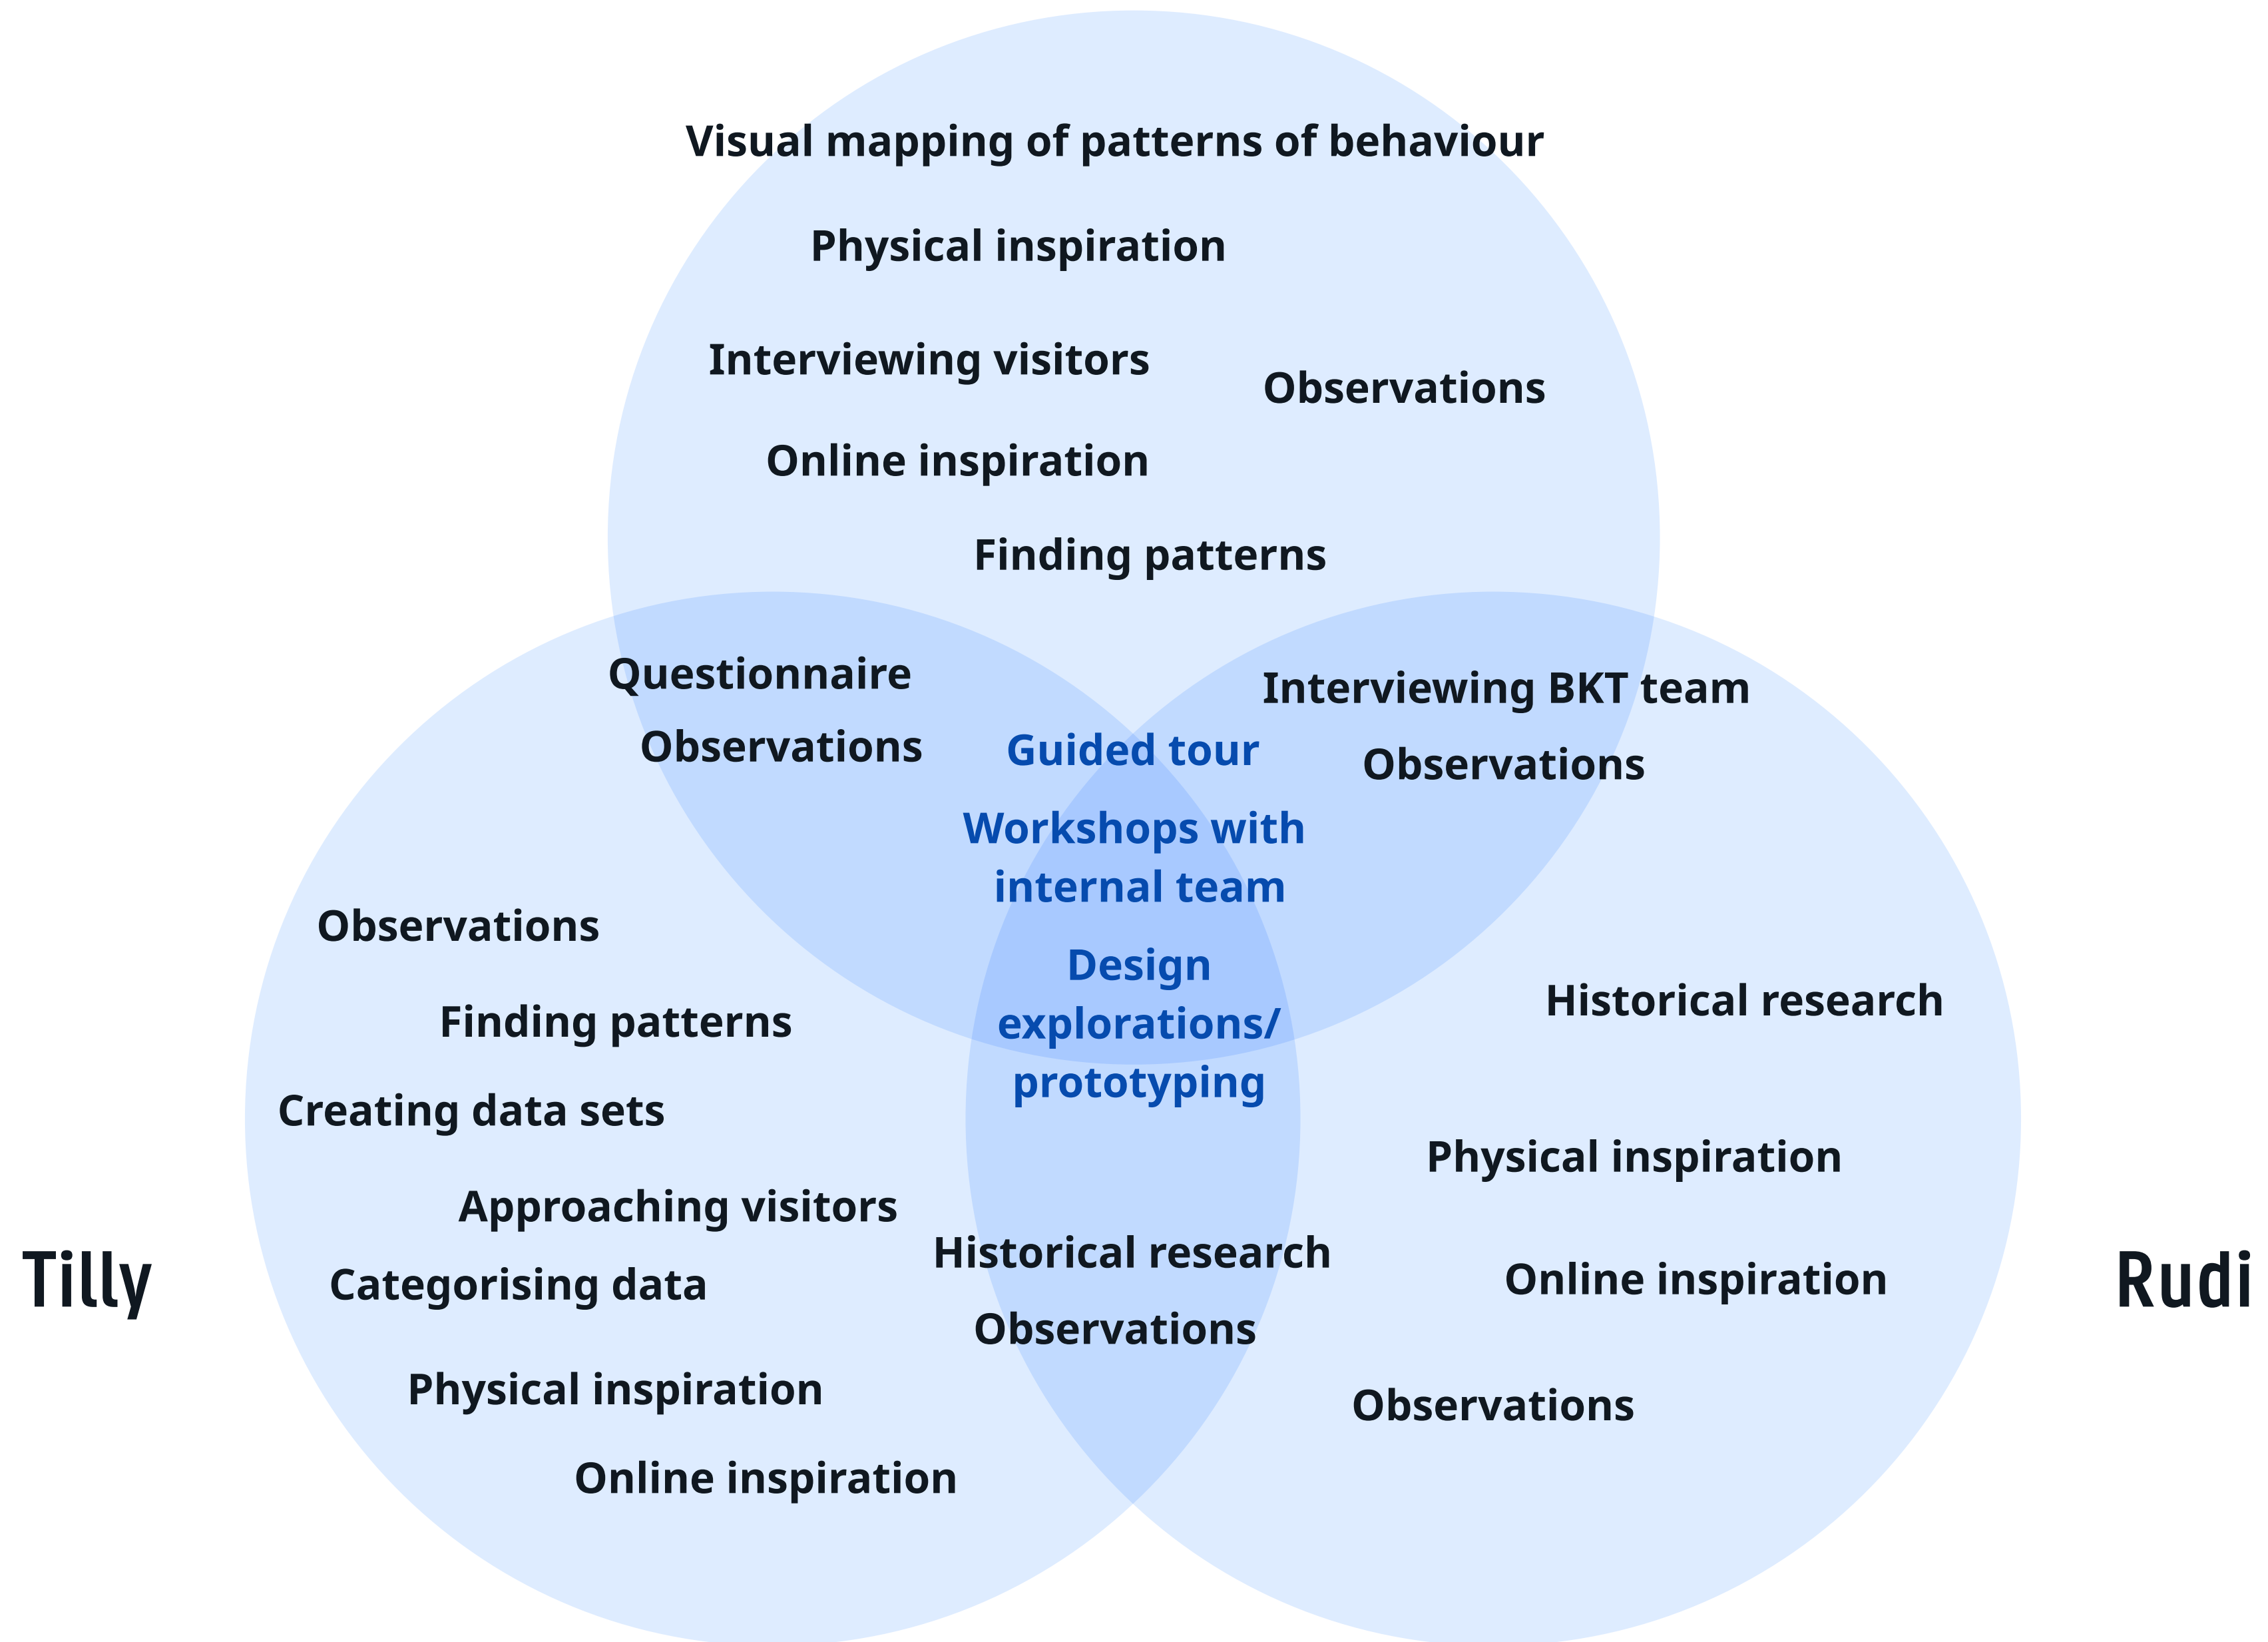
Visual mapping of patterns of behaviour

Physical inspiration

Interviewing visitors

Observations

Online inspiration

Finding patterns

Questionnaire

Observations

Guided tour

Interviewing BKT team

Observations

Workshops with internal team

Design explorations/ prototyping

Observations

Finding patterns

Creating data sets

Approaching visitors

Categorising data

Physical inspiration

Online inspiration

Historical research

Observations

Historical research

Physical inspiration

Online inspiration

Observations

Tilly

Rudi